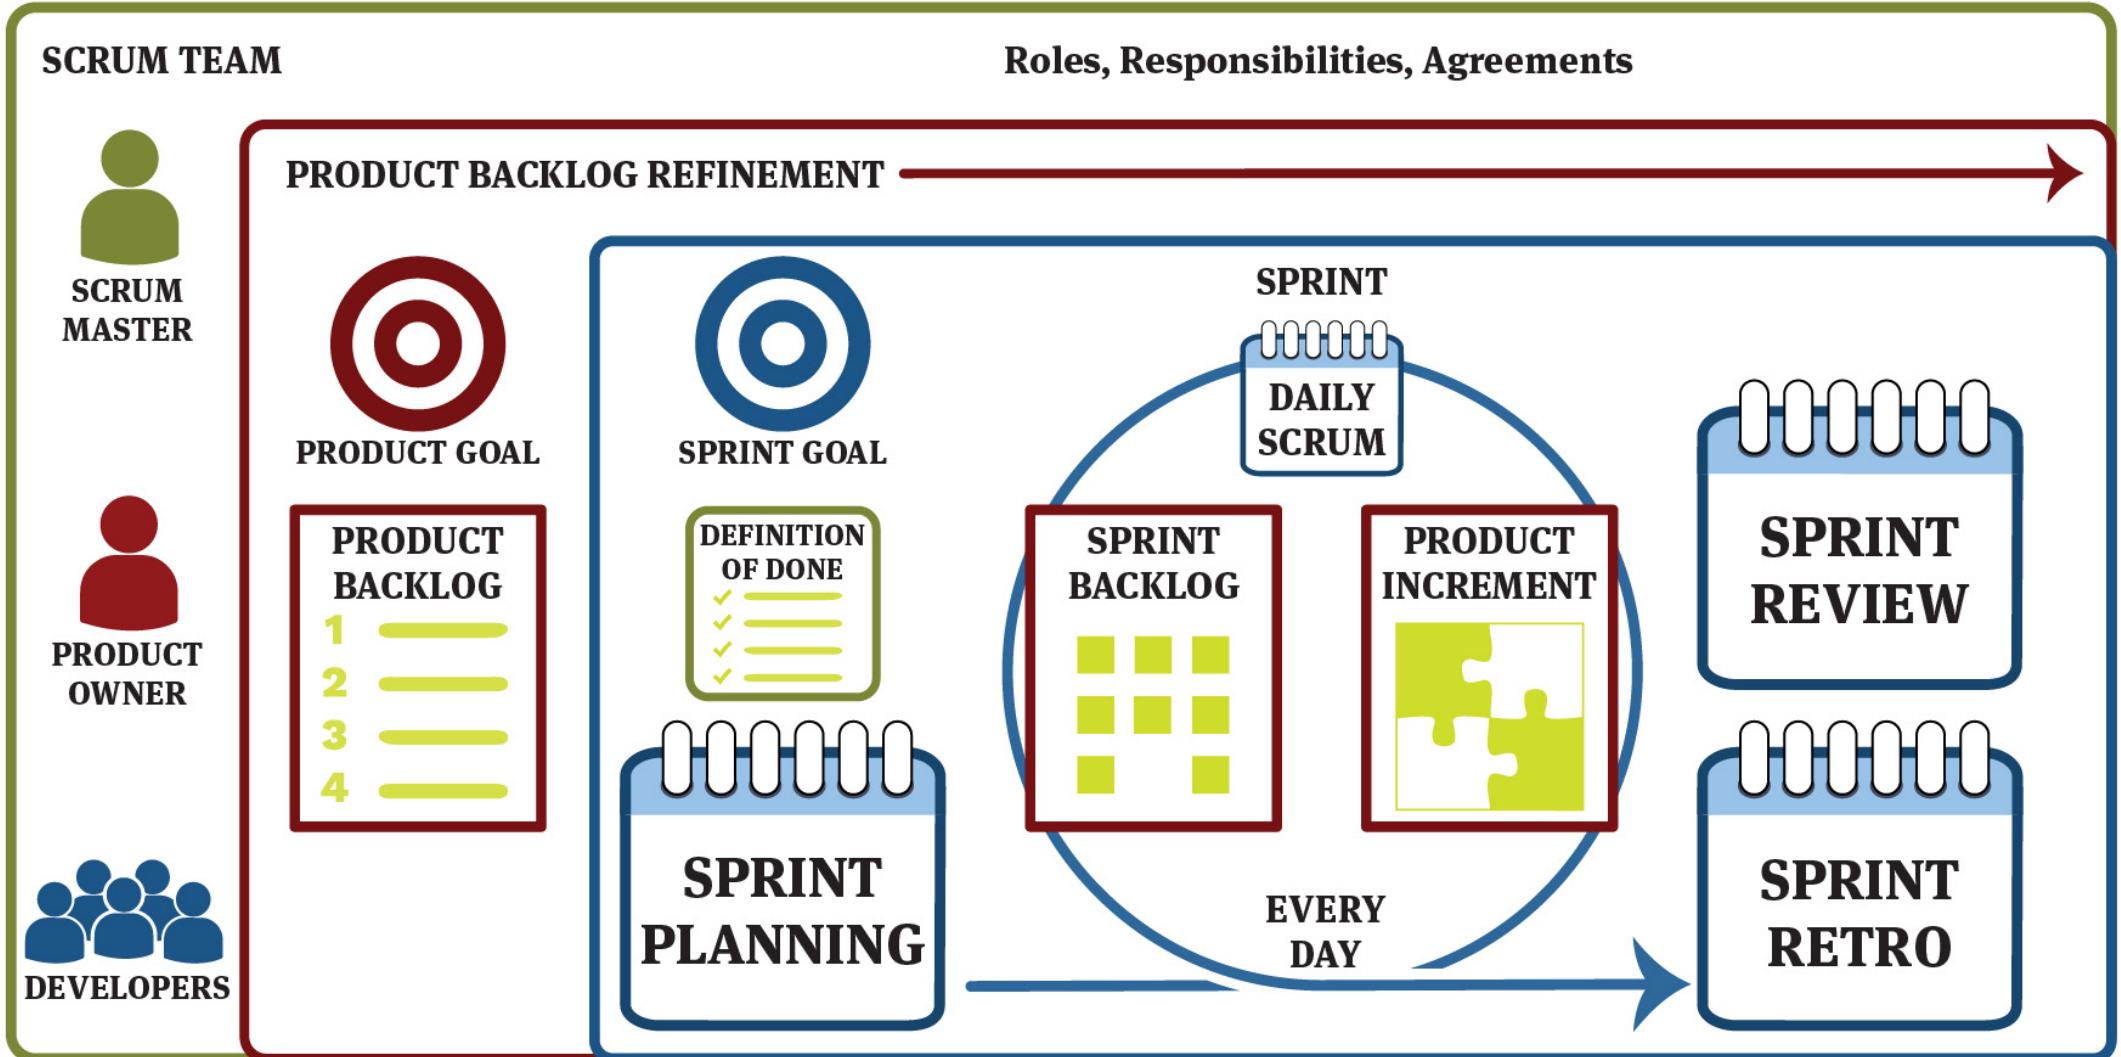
SCRUM TEAM

Roles, Responsibilities, Agreements

SCRUM MASTER

PRODUCT OWNER

DEVELOPERS

PRODUCT BACKLOG REFINEMENT

PRODUCT GOAL

PRODUCT BACKLOG
1
2
3
4

SPRINT GOAL

DEFINITION OF DONE

SPRINT PLANNING

SPRINT

DAILY SCRUM

SPRINT BACKLOG

PRODUCT INCREMENT

EVERY DAY

SPRINT REVIEW

SPRINT RETRO